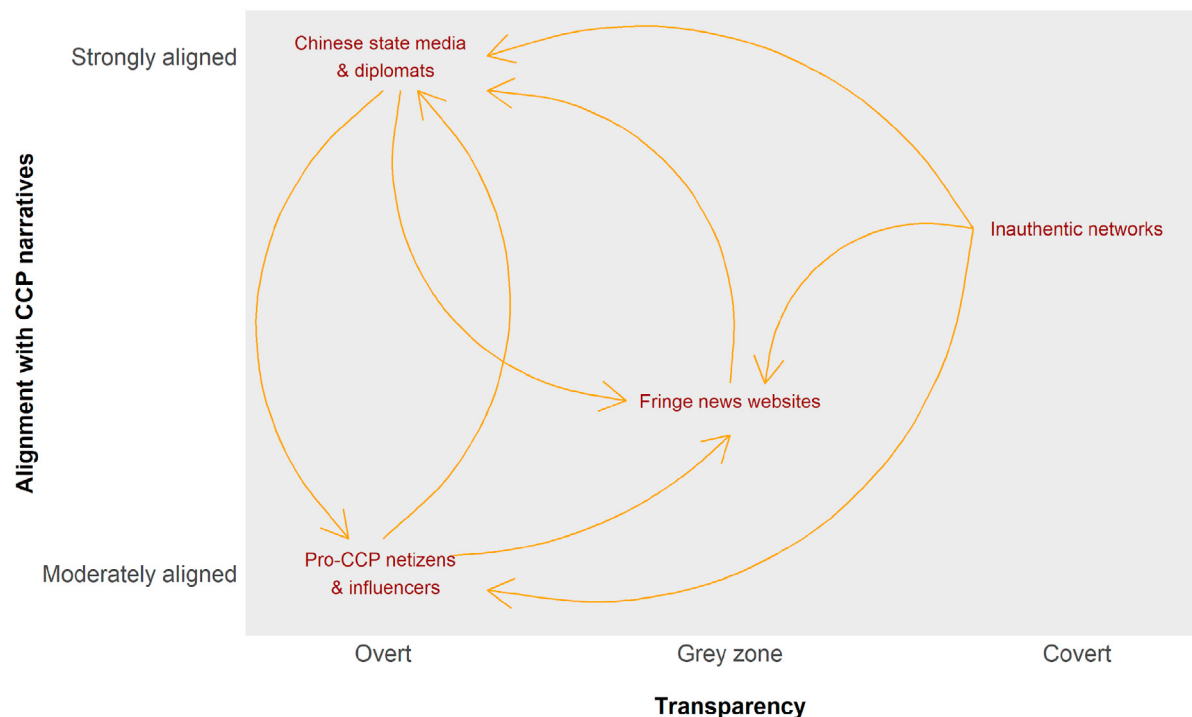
Strongly aligned

Moderately aligned

Alignment with CCP narratives

Chinese state media & diplomats

Inauthentic networks

Fringe news websites

Pro-CCP netizens & influencers

Overt

Grey zone

Covert

Transparency